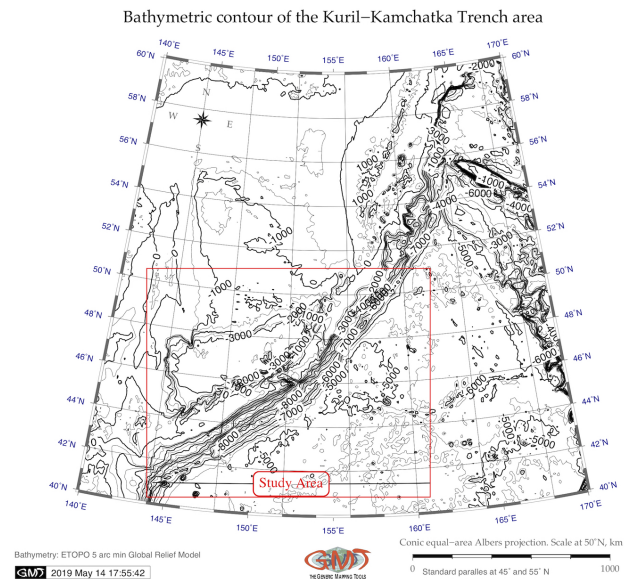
Bathymetric contour of the Kuril−Kamchatka Trench area

140°E 145°E 150°E 155°E 160°E 165°E 170°E

60°N 58°N 56°N 54°N 52°N 50°N 48°N 46°N 44°N 42°N 40°N

60°N 58°N 56°N 54°N 52°N 50°N 48°N 46°N 44°N 42°N 40°N

N
W E
S

1000
2000
3000
4000
6000
7000
8000
5000
-1000
-2000
-3000
-4000
-6000

Study Area

140°E 145°E 150°E 155°E 160°E 165°E 170°E

Bathymetry: ETOPO 5 arc min Global Relief Model

GMT 2019 May 14 17:55:42

THE GENERIC MAPPING TOOLS

Conic equal−area Albers projection. Scale at 50°N, km

0 1000

Standard paralles at 45° and 55° N